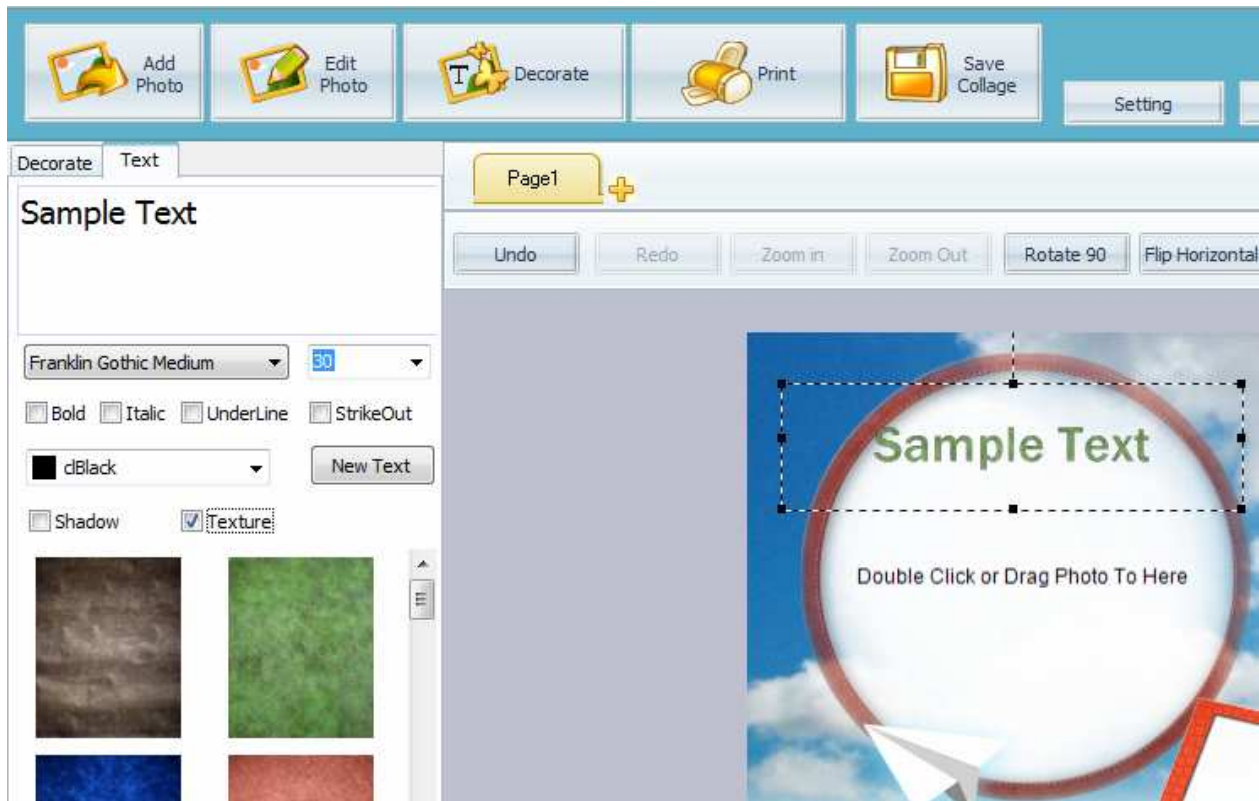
Add Photo
Edit Photo
Decorate
Print
Save Collage
Setting

Decorate
Text

Sample Text

Franklin Gothic Medium
30

Bold
Italic
UnderLine
StrikeOut

clBlack
New Text

Shadow
Texture

Page1

Undo
Redo
Zoom in
Zoom Out
Rotate 90
Flip Horizontal

Sample Text

Double Click or Drag Photo To Here